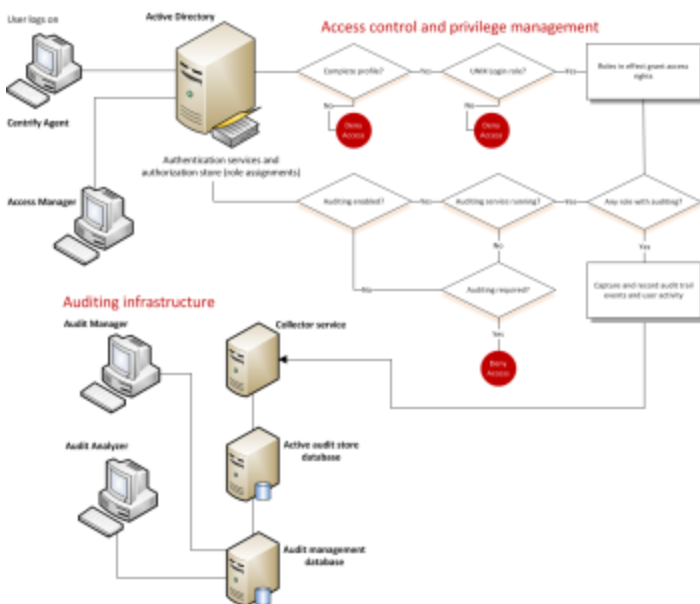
User logs on

Centrify Agent

Active Directory

Access control and privilege management

Complete profile?

No

Yes

UNIX login role?

No

Yes

Roles in effect grant access rights

No

Deny Access

No

Deny Access

Authentication services and authorization store (role assignments)

Access Manager

Auditing enabled?

No

Auditing service running?

Yes

Any role with auditing?

No

Yes

No

Auditing required?

Yes

Deny Access

Capture and record audit trail events and user activity

Auditing infrastructure

Audit Manager

Collector service

Audit Analyzer

Active audit store database

Audit management database